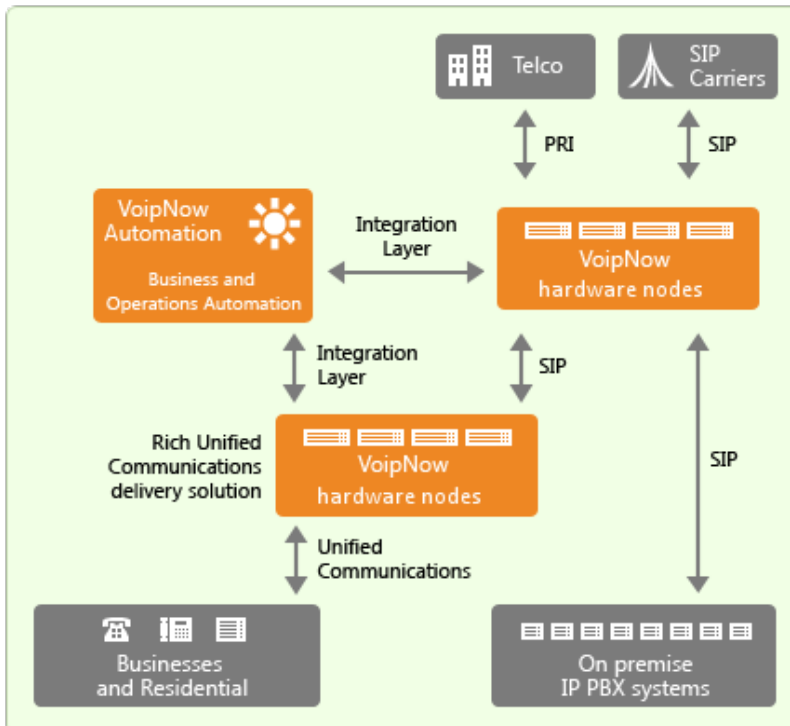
Telco

SIP Carriers

PRI

SIP

VoipNow Automation

Business and Operations Automation

Integration Layer

VoipNow hardware nodes

Integration Layer

SIP

Rich Unified Communications delivery solution

VoipNow hardware nodes

SIP

Unified Communications

Businesses and Residential

On premise IP PBX systems